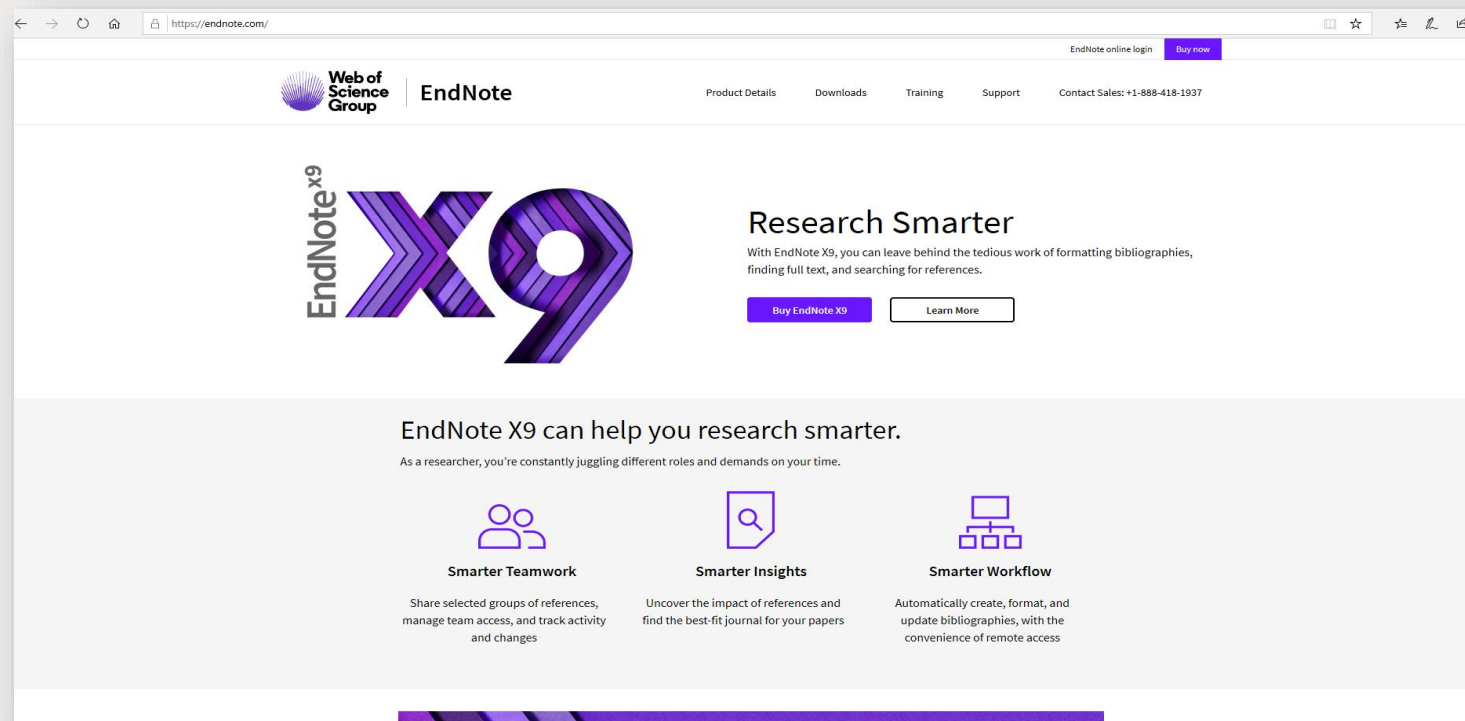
https://endnote.com/

EndNote online login Buy now

Web of Science Group EndNote

Product Details Downloads Training Support Contact Sales: +1-888-418-1937

EndNote$^{x9}$ X9

Research Smarter

With EndNote X9, you can leave behind the tedious work of formatting bibliographies, finding full text, and searching for references.

Buy EndNote X9 Learn More

EndNote X9 can help you research smarter.

As a researcher, you're constantly juggling different roles and demands on your time.

Smarter Teamwork

Share selected groups of references, manage team access, and track activity and changes

Smarter Insights

Uncover the impact of references and find the best-fit journal for your papers

Smarter Workflow

Automatically create, format, and update bibliographies, with the convenience of remote access